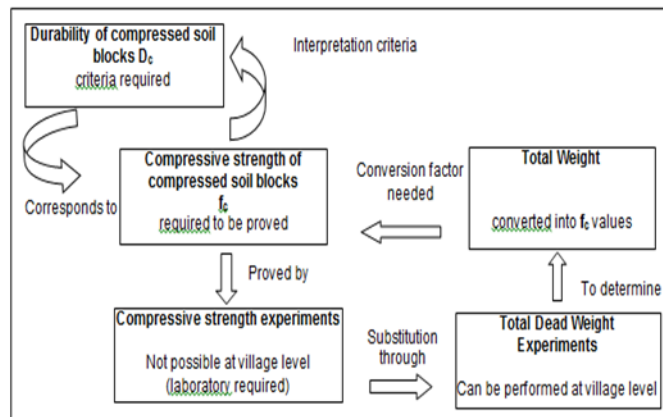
Durability of compressed soil blocks $D_c$
criteria required

Interpretation criteria

Corresponds to

Compressive strength of compressed soil blocks
$f_c$
required to be proved

Conversion factor needed

Total Weight

converted into $f_c$ values

Proved by

To determine

Compressive strength experiments

Not possible at village level
(laboratory required)

Substitution through

Total Dead Weight Experiments

Can be performed at village level